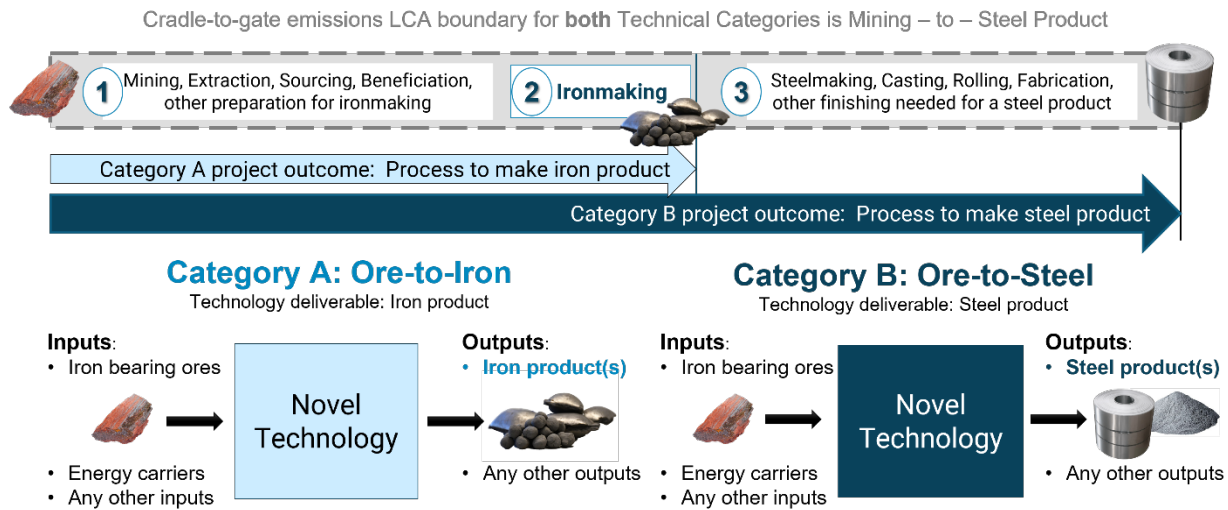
Cradle-to-gate emissions LCA boundary for **both** Technical Categories is Mining – to – Steel Product

1 Mining, Extraction, Sourcing, Beneficiation, other preparation for ironmaking

2 Ironmaking

3 Steelmaking, Casting, Rolling, Fabrication, other finishing needed for a steel product

Category A project outcome: Process to make iron product

Category B project outcome: Process to make steel product

Category A: Ore-to-Iron
Technology deliverable: Iron product

Inputs:
• Iron bearing ores

Novel Technology

Outputs:
• Iron product(s)

• Energy carriers
• Any other inputs

• Any other outputs

Category B: Ore-to-Steel
Technology deliverable: Steel product

Inputs:
• Iron bearing ores

Novel Technology

Outputs:
• Steel product(s)

• Energy carriers
• Any other inputs

• Any other outputs